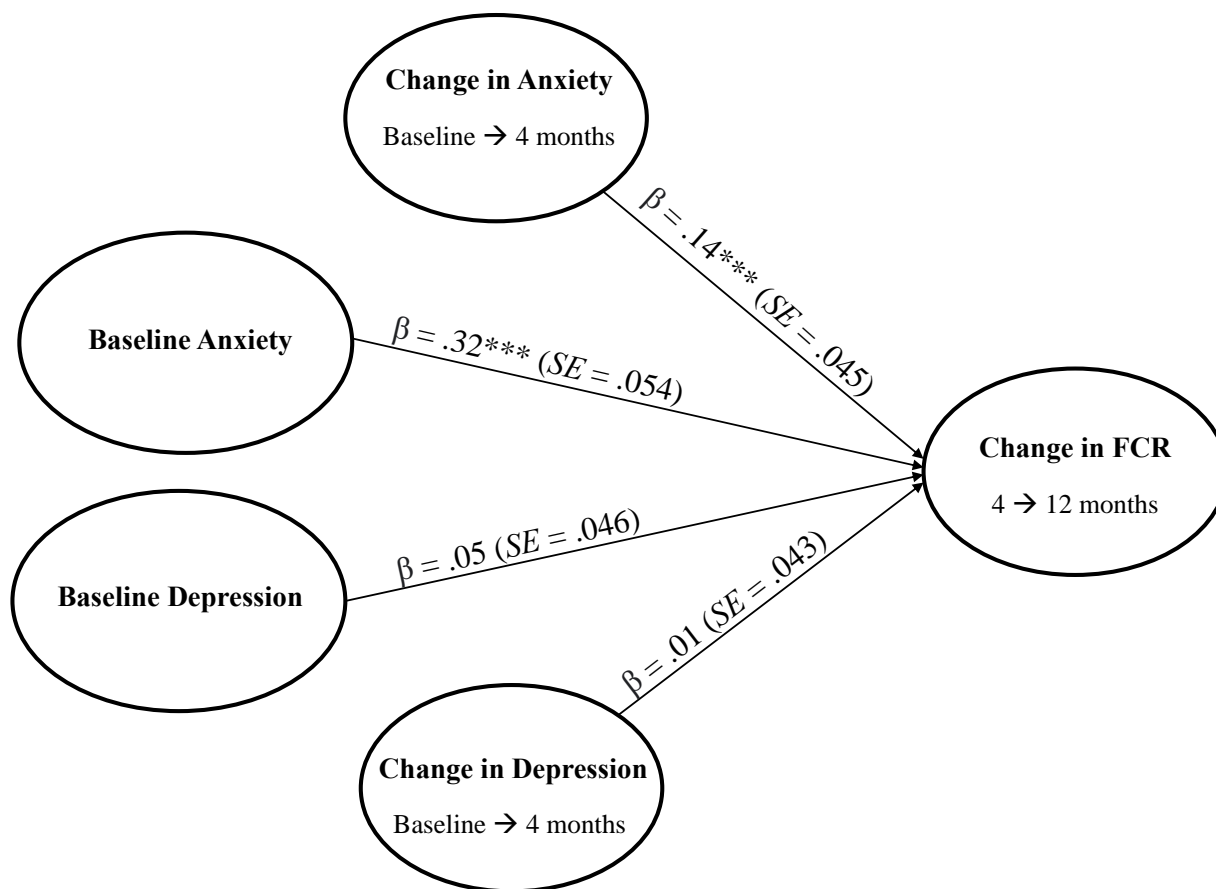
**Change in Anxiety**
Baseline → 4 months

**Baseline Anxiety**

**Baseline Depression**

**Change in Depression**
Baseline → 4 months

**Change in FCR**
4 → 12 months

$\beta$ = .14*** (*SE* = .045)

$\beta$ = .32*** (*SE* = .054)

β = .05 (*SE* = .046)

β = .01 (*SE* = .043)